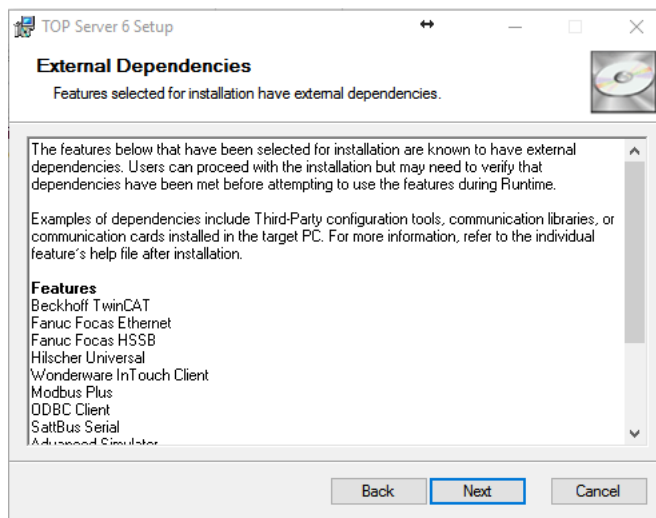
TOP Server 6 Setup

External Dependencies

Features selected for installation have external dependencies.

The features below that have been selected for installation are known to have external dependencies. Users can proceed with the installation but may need to verify that dependencies have been met before attempting to use the features during Runtime.

Examples of dependencies include Third-Party configuration tools, communication libraries, or communication cards installed in the target PC. For more information, refer to the individual feature's help file after installation.

Features
Beckhoff TwinCAT
Fanuc Focas Ethernet
Fanuc Focas HSSB
Hilscher Universal
Wonderware InTouch Client
Modbus Plus
ODBC Client
SattBus Serial
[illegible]

Back Next Cancel